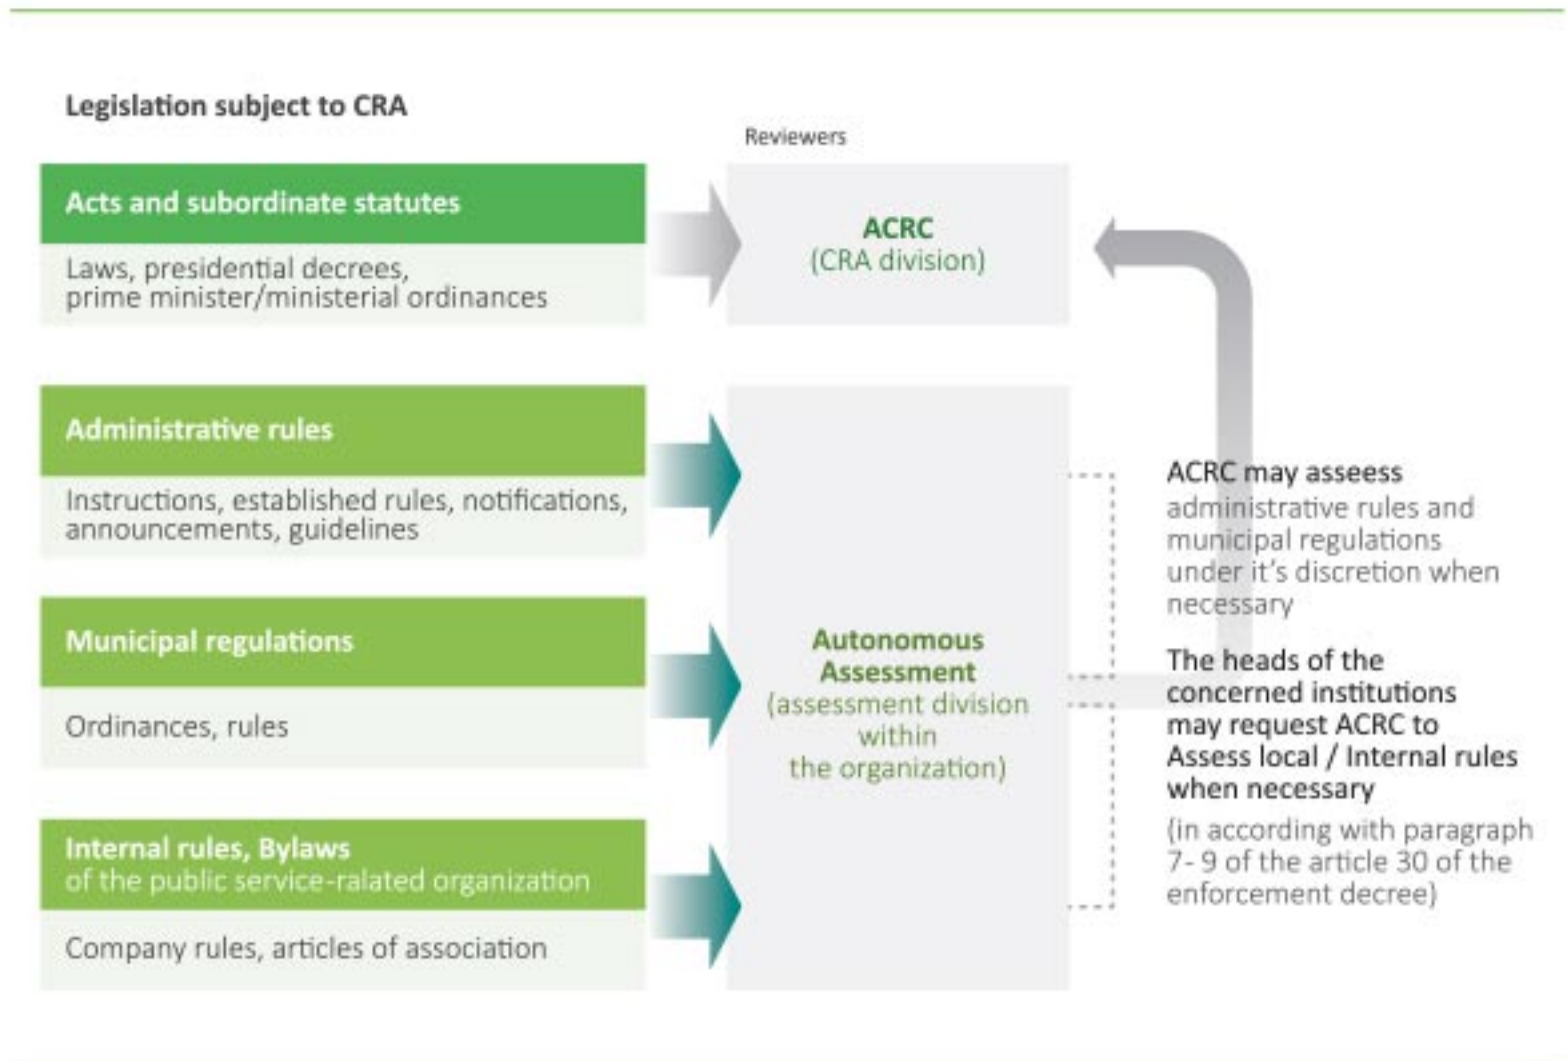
Legislation subject to CRA

Reviewers

Acts and subordinate statutes

Laws, presidential decrees, prime minister/ministerial ordinances

ACRC
(CRA division)

Administrative rules

Instructions, established rules, notifications, announcements, guidelines

Municipal regulations

Ordinances, rules

Internal rules, Bylaws
of the public service-ralated organization

Company rules, articles of association

Autonomous Assessment
(assessment division within the organization)

ACRC may asseess administrative rules and municipal regulations under it's discretion when necessary

The heads of the concerned institutions may request ACRC to Assess local / Internal rules when necessary

(in according with paragraph 7- 9 of the article 30 of the enforcement decree)